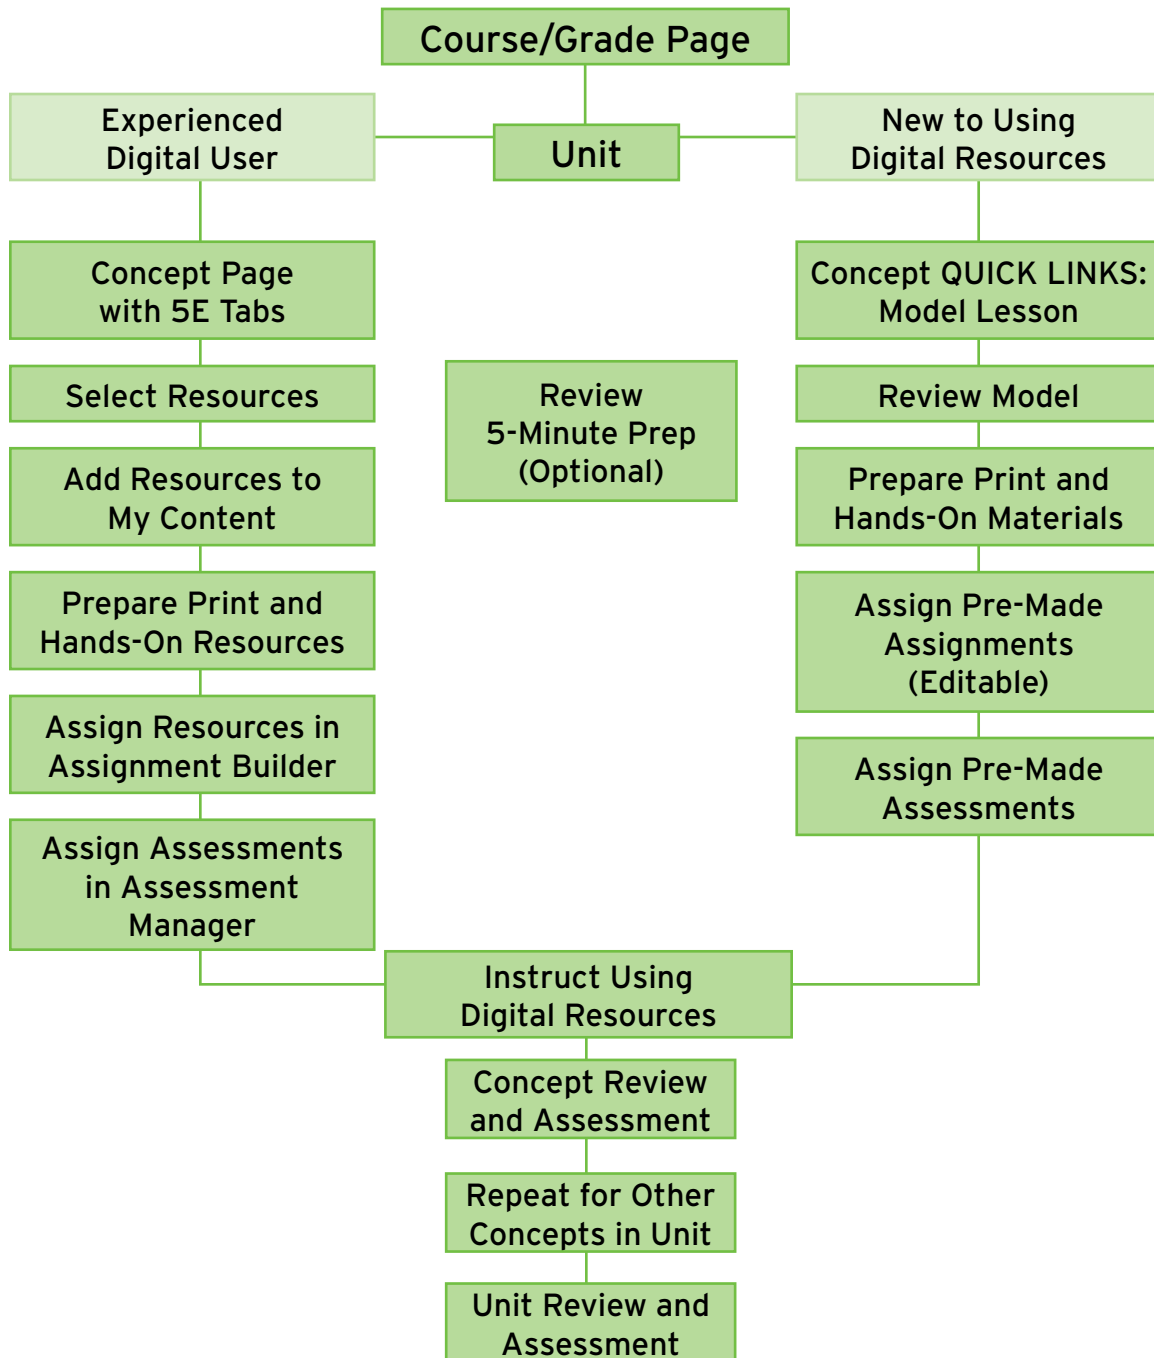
Course/Grade Page

Experienced Digital User

Unit

New to Using Digital Resources

Concept Page with 5E Tabs

Select Resources

Add Resources to My Content

Prepare Print and Hands-On Resources

Assign Resources in Assignment Builder

Assign Assessments in Assessment Manager

Review 5-Minute Prep (Optional)

Concept QUICK LINKS: Model Lesson

Review Model

Prepare Print and Hands-On Materials

Assign Pre-Made Assignments (Editable)

Assign Pre-Made Assessments

Instruct Using Digital Resources

Concept Review and Assessment

Repeat for Other Concepts in Unit

Unit Review and Assessment